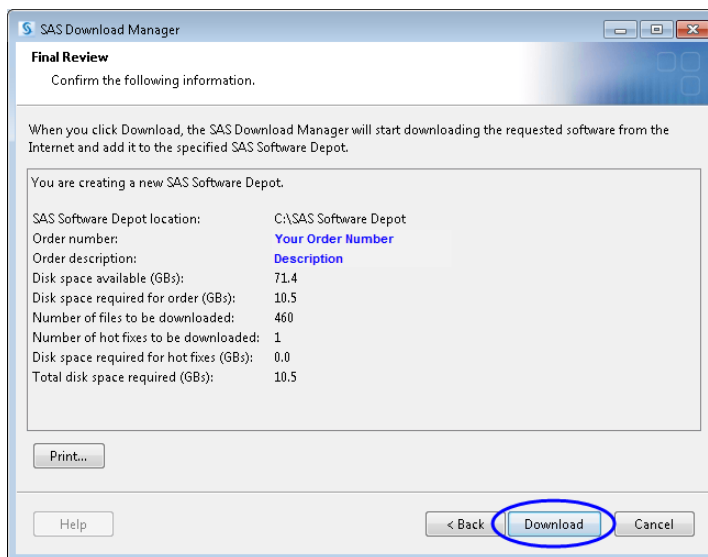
SAS Download Manager

Final Review

Confirm the following information.

When you click Download, the SAS Download Manager will start downloading the requested software from the Internet and add it to the specified SAS Software Depot.

You are creating a new SAS Software Depot.

| | |
|---|---|
| SAS Software Depot location: | C:\SAS Software Depot |
| Order number: | Your Order Number |
| Order description: | Description |
| Disk space available (GBs): | 71.4 |
| Disk space required for order (GBs): | 10.5 |
| Number of files to be downloaded: | 460 |
| Number of hot fixes to be downloaded: | 1 |
| Disk space required for hot fixes (GBs): | 0.0 |
| Total disk space required (GBs): | 10.5 |

Print...

Help

< Back

Download

Cancel